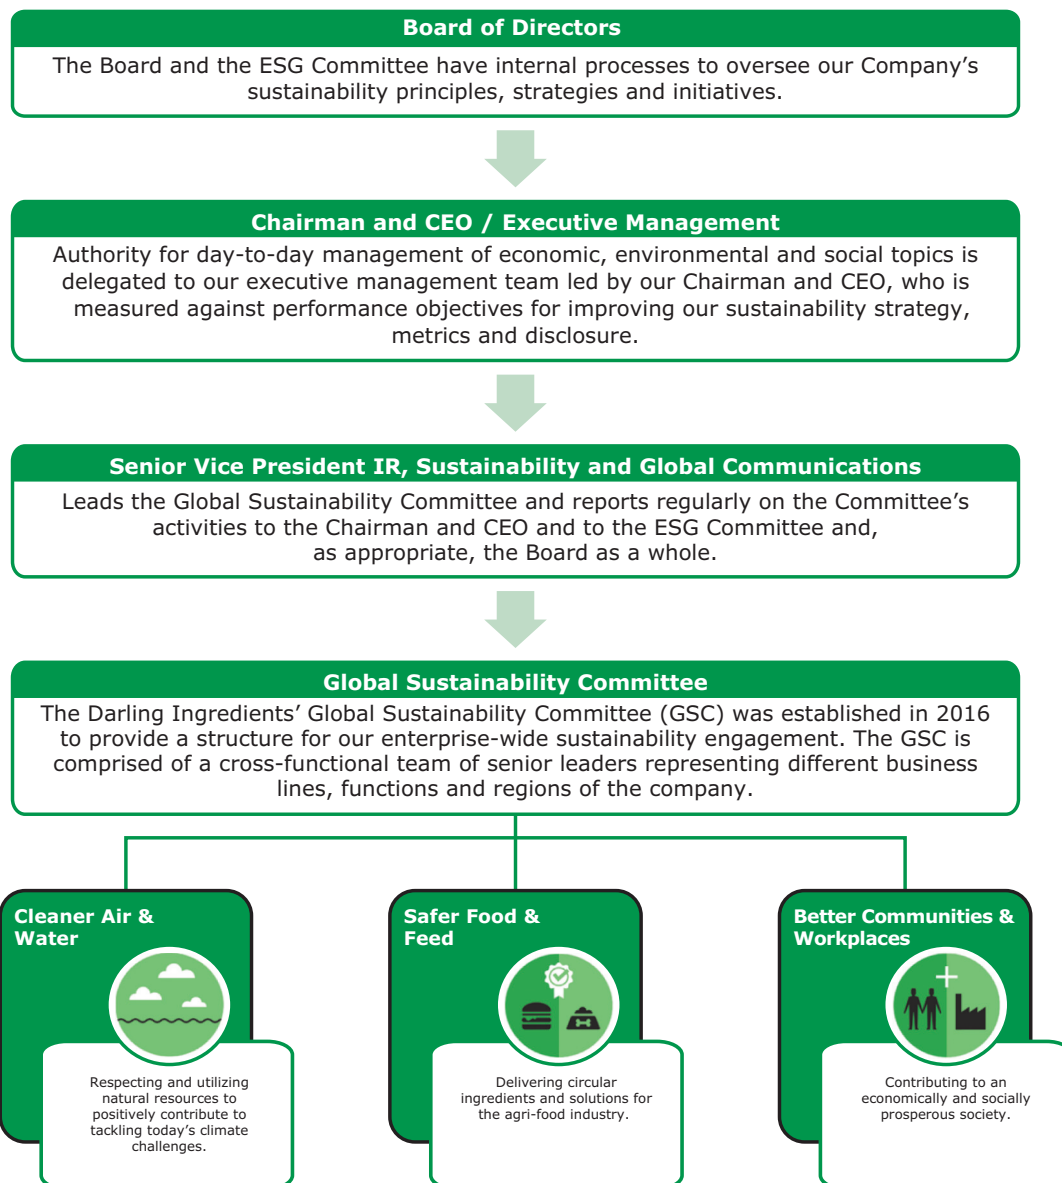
Board of Directors

The Board and the ESG Committee have internal processes to oversee our Company's sustainability principles, strategies and initiatives.

Chairman and CEO / Executive Management

Authority for day-to-day management of economic, environmental and social topics is delegated to our executive management team led by our Chairman and CEO, who is measured against performance objectives for improving our sustainability strategy, metrics and disclosure.

Senior Vice President IR, Sustainability and Global Communications

Leads the Global Sustainability Committee and reports regularly on the Committee's activities to the Chairman and CEO and to the ESG Committee and, as appropriate, the Board as a whole.

Global Sustainability Committee

The Darling Ingredients' Global Sustainability Committee (GSC) was established in 2016 to provide a structure for our enterprise-wide sustainability engagement. The GSC is comprised of a cross-functional team of senior leaders representing different business lines, functions and regions of the company.

Cleaner Air & Water

Respecting and utilizing natural resources to positively contribute to tackling today's climate challenges.

Safer Food & Feed

Delivering circular ingredients and solutions for the agri-food industry.

Better Communities & Workplaces

Contributing to an economically and socially prosperous society.